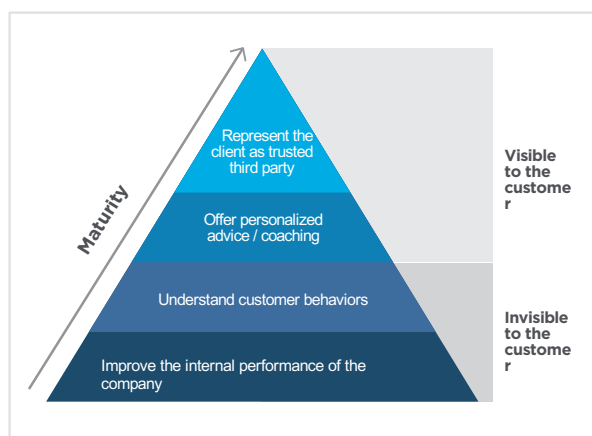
Maturity

Represent the client as trusted third party

Offer personalized advice / coaching

Understand customer behaviors

Improve the internal performance of the company

Visible to the custome r

Invisible to the custome r